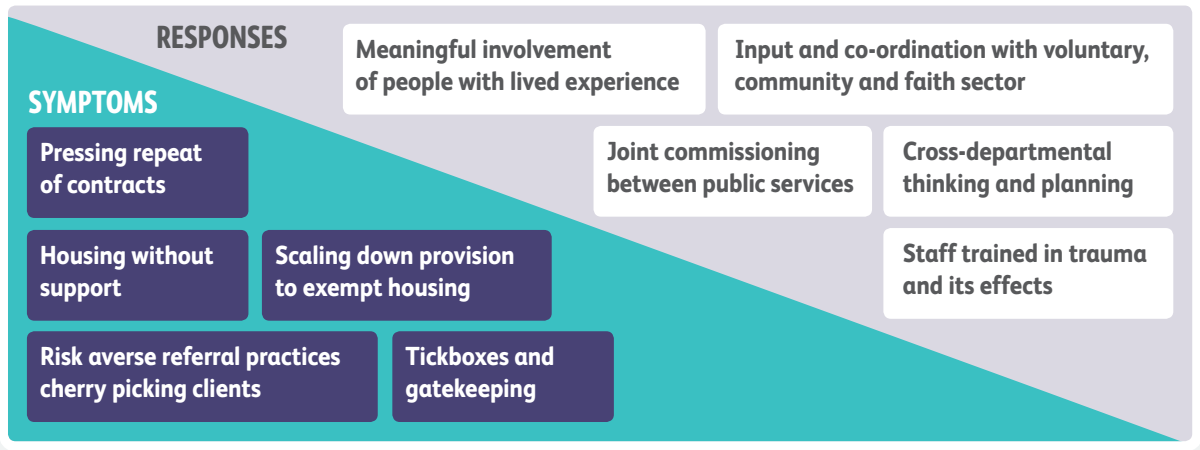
RESPONSES

Meaningful involvement of people with lived experience

Input and co-ordination with voluntary, community and faith sector

SYMPTOMS

Joint commissioning between public services

Cross-departmental thinking and planning

Staff trained in trauma and its effects

Pressing repeat of contracts

Housing without support

Scaling down provision to exempt housing

Risk averse referral practices cherry picking clients

Tickboxes and gatekeeping